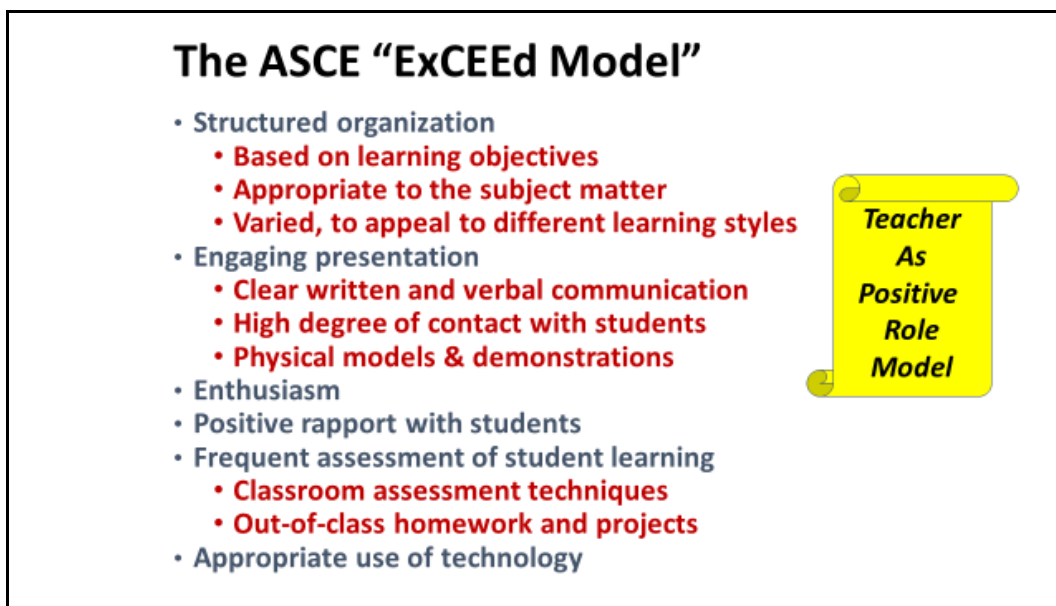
The ASCE “ExCEEd Model”

- Structured organization
  - Based on learning objectives
  - Appropriate to the subject matter
  - Varied, to appeal to different learning styles
- Engaging presentation
  - Clear written and verbal communication
  - High degree of contact with students
  - Physical models & demonstrations
- Enthusiasm
- Positive rapport with students
- Frequent assessment of student learning
  - Classroom assessment techniques
  - Out-of-class homework and projects
- Appropriate use of technology

Teacher As Positive Role Model